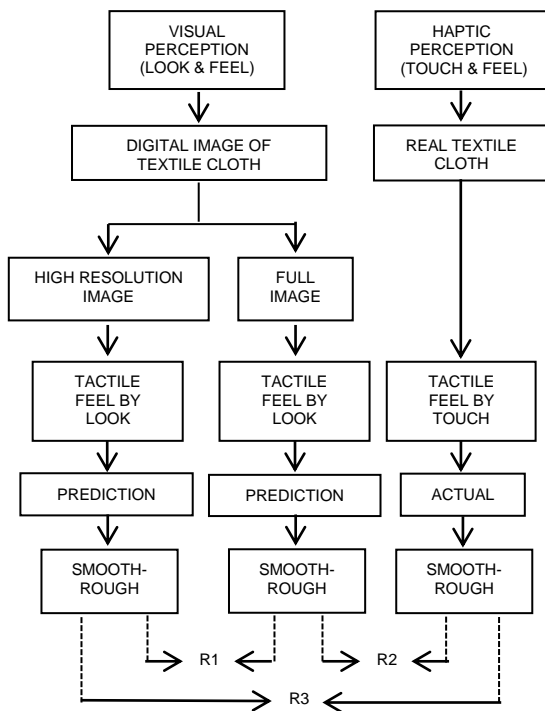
VISUAL PERCEPTION (LOOK & FEEL)

HAPTIC PERCEPTION (TOUCH & FEEL)

DIGITAL IMAGE OF TEXTILE CLOTH

REAL TEXTILE CLOTH

HIGH RESOLUTION IMAGE

FULL IMAGE

TACTILE FEEL BY LOOK

TACTILE FEEL BY LOOK

TACTILE FEEL BY TOUCH

PREDICTION

PREDICTION

ACTUAL

SMOOTH-ROUGH

SMOOTH-ROUGH

SMOOTH-ROUGH

R1

R2

R3